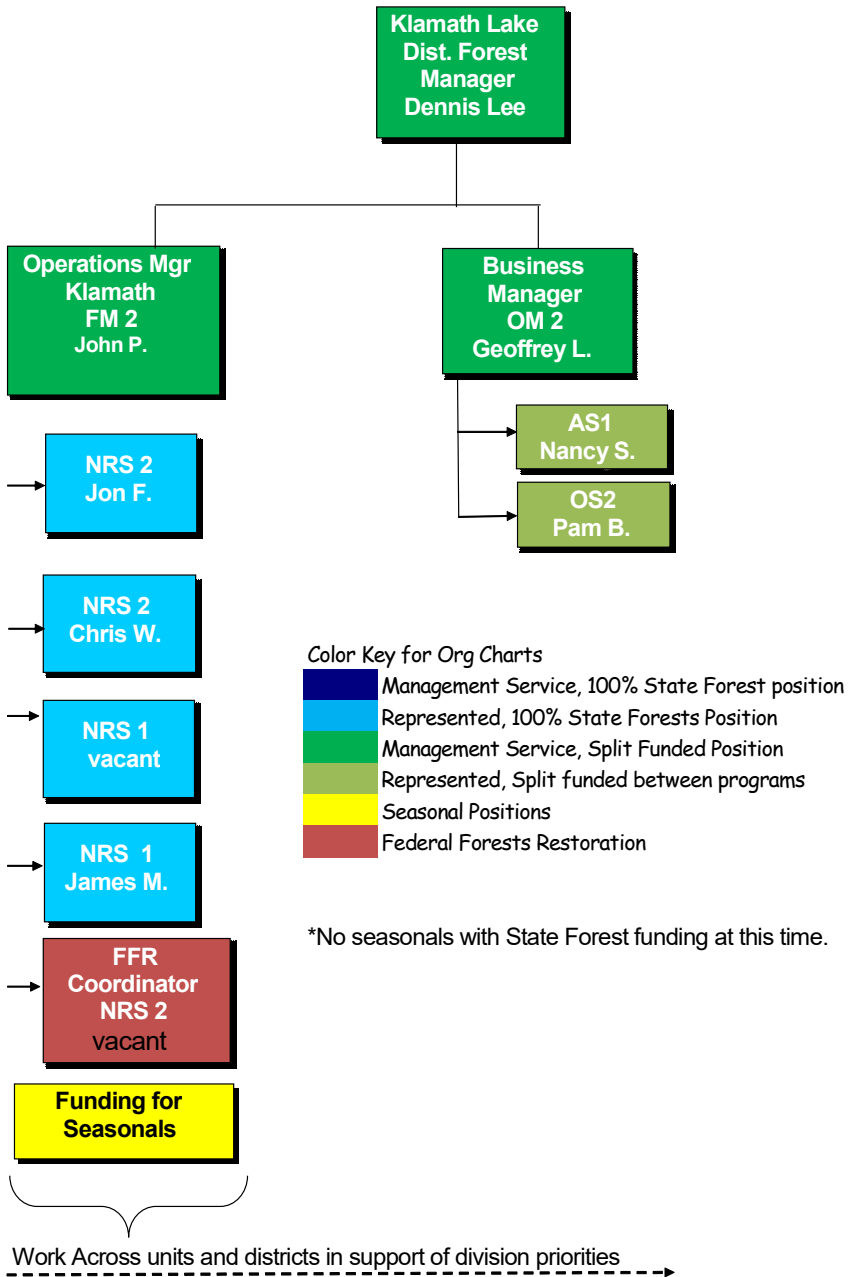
Klamath Lake Dist. Forest Manager Dennis Lee

Operations Mgr Klamath FM 2 John P.

Business Manager OM 2 Geoffrey L.

AS1 Nancy S.

OS2 Pam B.

NRS 2 Jon F.

NRS 2 Chris W.

NRS 1 vacant

NRS 1 James M.

FFR Coordinator NRS 2 vacant

Funding for Seasonals

Color Key for Org Charts
Management Service, 100% State Forest position
Represented, 100% State Forests Position
Management Service, Split Funded Position
Represented, Split funded between programs
Seasonal Positions
Federal Forests Restoration

*No seasonals with State Forest funding at this time.

Work Across units and districts in support of division priorities